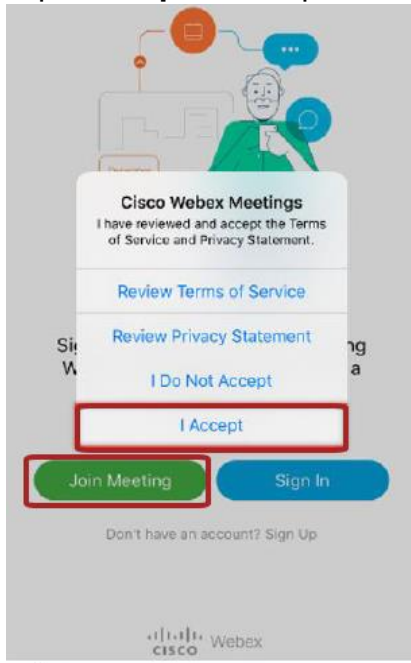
Cisco Webex Meetings
I have reviewed and accept the Terms of Service and Privacy Statement.

Review Terms of Service

Review Privacy Statement

I Do Not Accept

I Accept

Si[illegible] ng
W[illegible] a

Join Meeting

Sign In

Don't have an account? Sign Up

cisco Webex